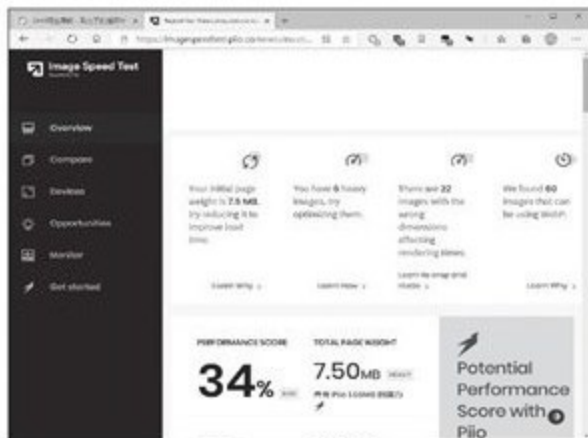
Image Speed Test

Overview

Compare

Devices

Opportunities

Monitor

Get started

Your initial page weight is 7.5 MB. Try reducing it to improve load time.

Learn Why

You have 6 heavy images, try optimizing them.

Learn How

There are 22 images with the wrong dimensions affecting rendering times.

Learn Why

We found 60 images that can be using WebP.

Learn Why

PERFORMANCE SCORE

34%

TOTAL PAGE WEIGHT

7.50MB

Potential Performance Score with Piio